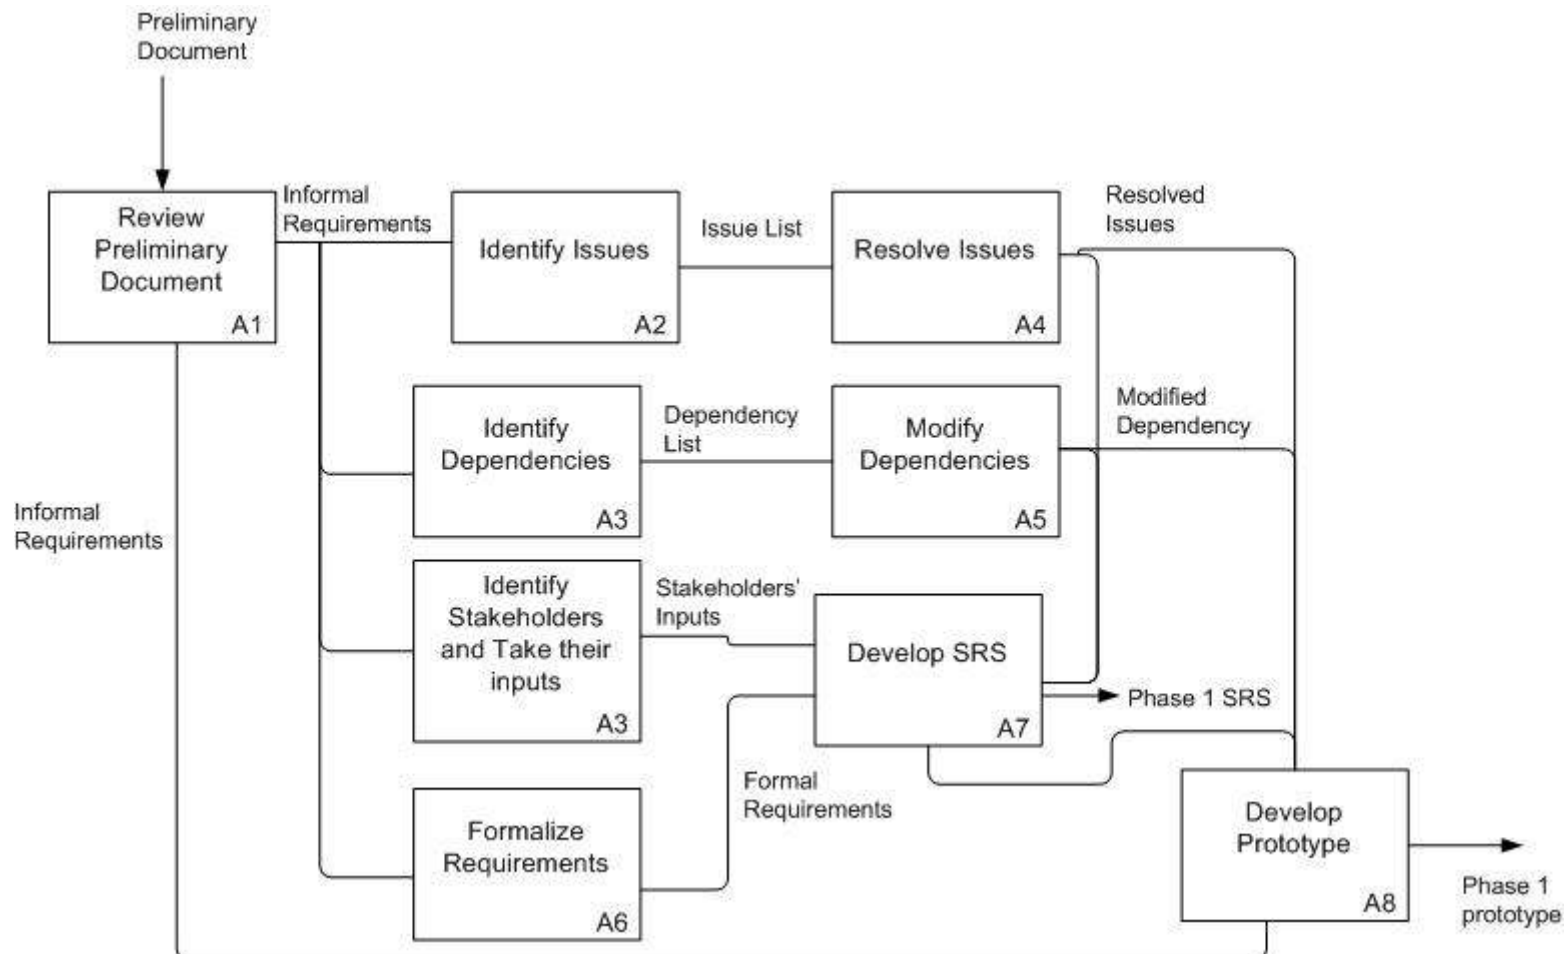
Preliminary Document

Review Preliminary Document
A1

Informal Requirements

Identify Issues
A2

Issue List

Resolve Issues
A4

Resolved Issues

Identify Dependencies
A3

Dependency List

Modify Dependencies
A5

Modified Dependency

Informal Requirements

Identify Stakeholders and Take their inputs
A3

Stakeholders' Inputs

Develop SRS
A7

Phase 1 SRS

Formal Requirements

Formalize Requirements
A6

Develop Prototype
A8

Phase 1 prototype